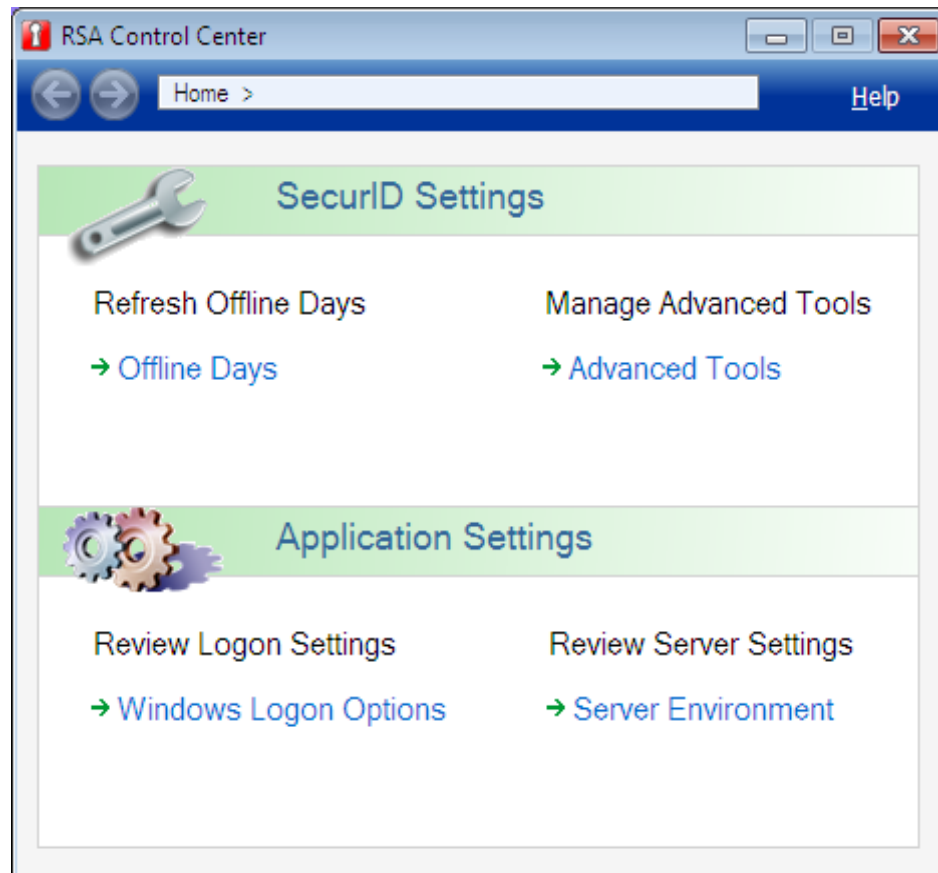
RSA Control Center

Home >

Help

SecurID Settings

Refresh Offline Days

→ Offline Days

Manage Advanced Tools

→ Advanced Tools

Application Settings

Review Logon Settings

→ Windows Logon Options

Review Server Settings

→ Server Environment